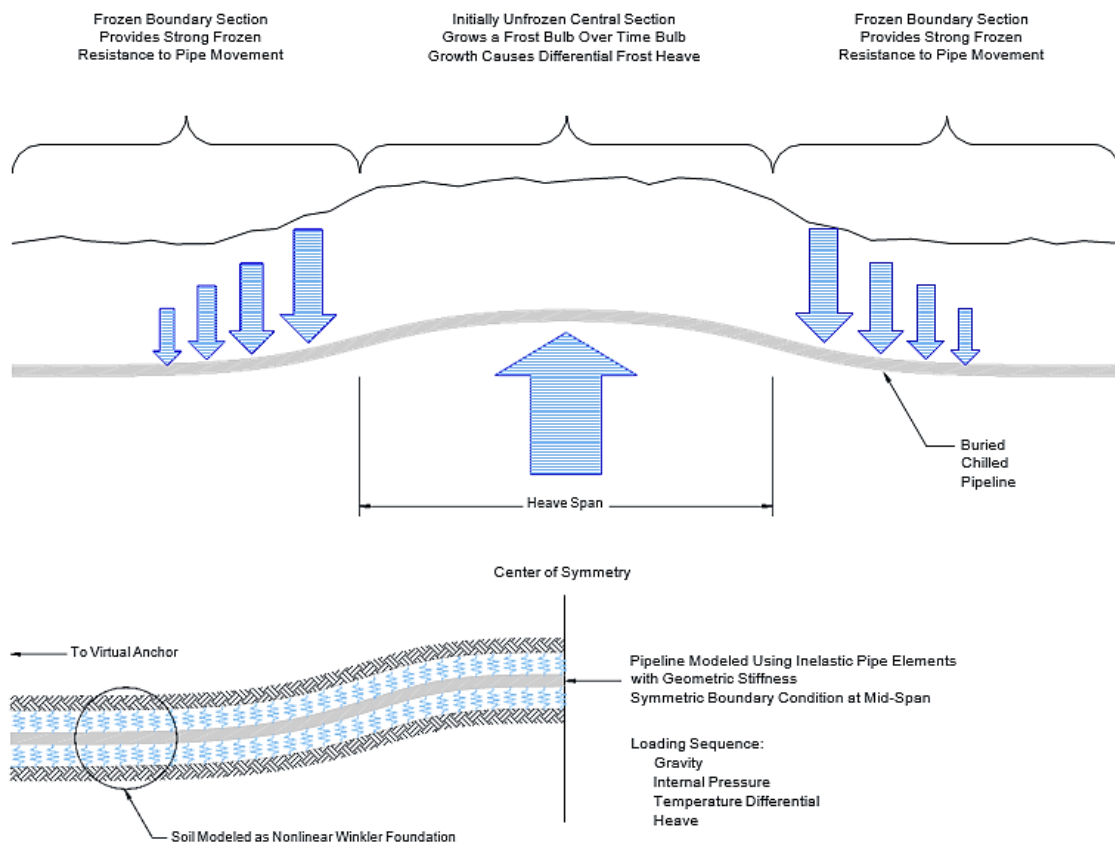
Frozen Boundary Section
Provides Strong Frozen
Resistance to Pipe Movement

Initially Unfrozen Central Section
Grows a Frost Bulb Over Time Bulb
Growth Causes Differential Frost Heave

Frozen Boundary Section
Provides Strong Frozen
Resistance to Pipe Movement

Buried
Chilled
Pipeline

Heave Span

Center of Symmetry

To Virtual Anchor

Pipeline Modeled Using Inelastic Pipe Elements
with Geometric Stiffness
Symmetric Boundary Condition at Mid-Span

Loading Sequence:
Gravity
Internal Pressure
Temperature Differential
Heave

Soil Modeled as Nonlinear Winkler Foundation